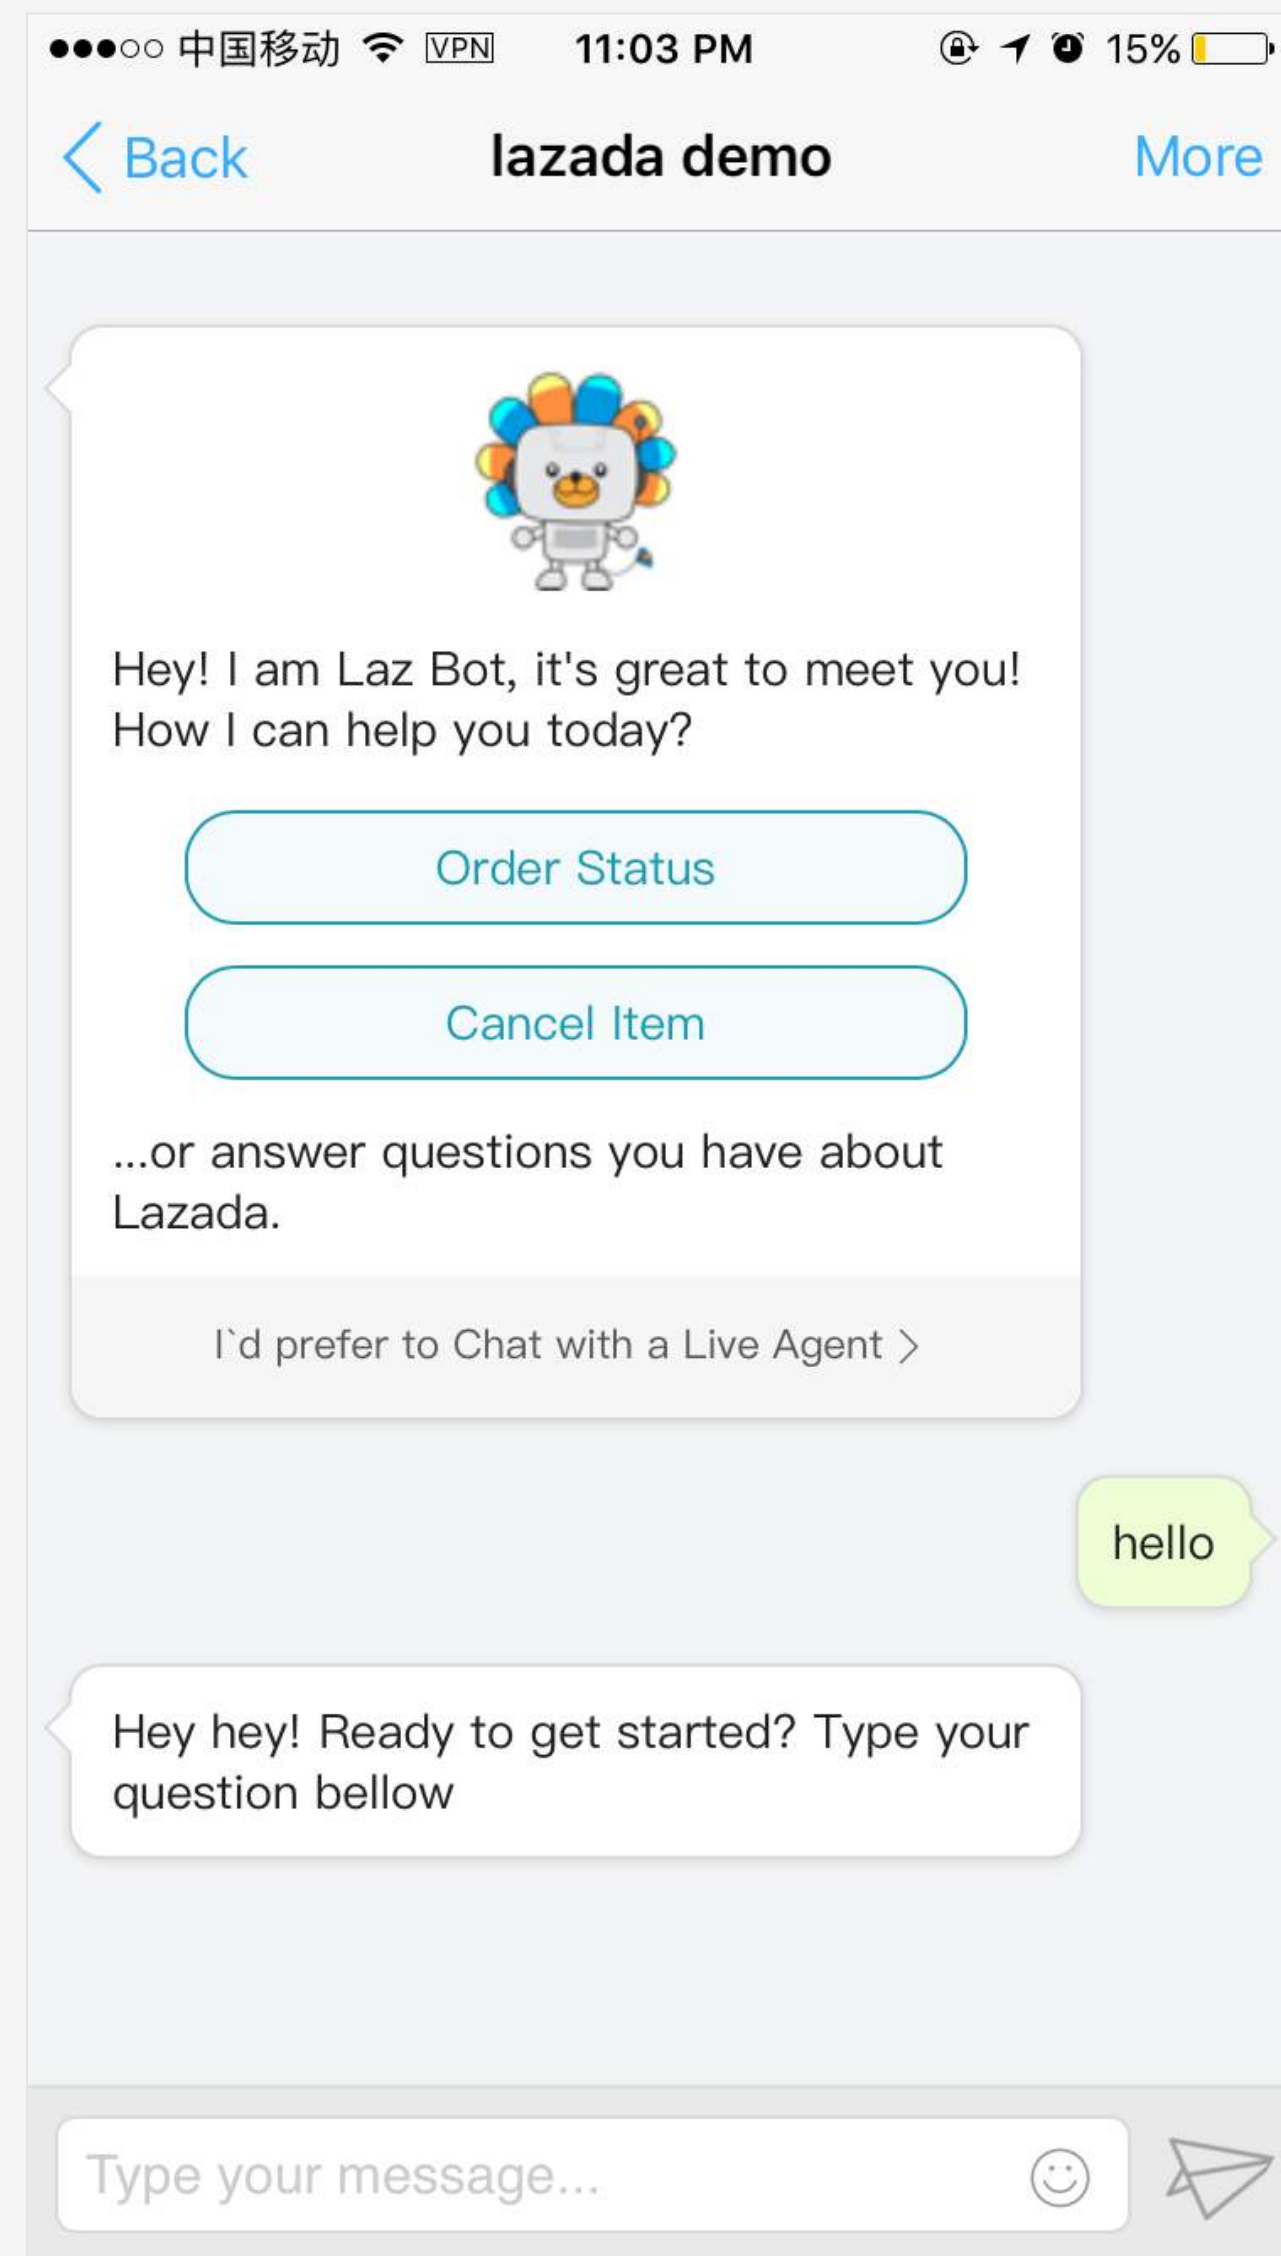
●●●○○ 中国移动 VPN 11:03 PM 15%

Back lazada demo More

Hey! I am Laz Bot, it's great to meet you! How I can help you today?

Order Status

Cancel Item

...or answer questions you have about Lazada.

I`d prefer to Chat with a Live Agent >

hello

Hey hey! Ready to get started? Type your question bellow

Type your message...